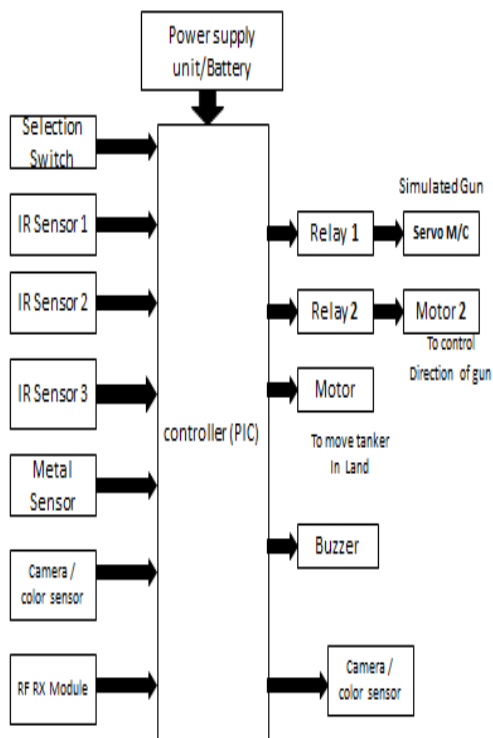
Power supply unit/Battery

Selection Switch

IR Sensor 1

IR Sensor 2

IR Sensor 3

Metal Sensor

Camera / color sensor

RF RX Module

controller (PIC)

Simulated Gun

Relay 1

Servo M/C

Relay 2

Motor 2

To control Direction of gun

Motor

To move tanker In Land

Buzzer

Camera / color sensor